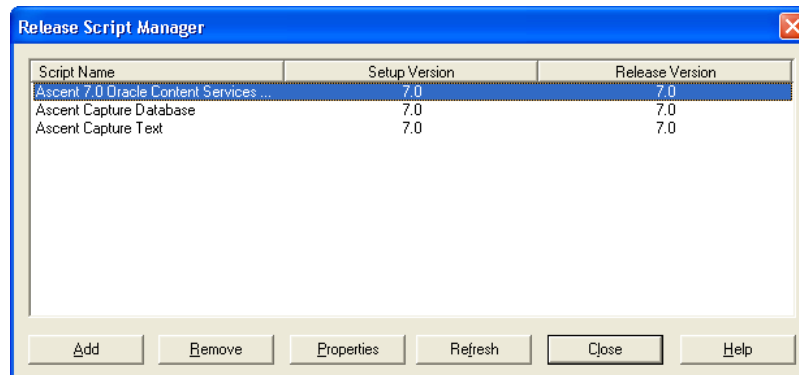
Release Script Manager

| Script Name | Setup Version | Release Version |
|---|---|---|
| Ascent 7.0 Oracle Content Services ... | 7.0 | 7.0 |
| Ascent Capture Database | 7.0 | 7.0 |
| Ascent Capture Text | 7.0 | 7.0 |

Add Remove Properties Refresh Close Help